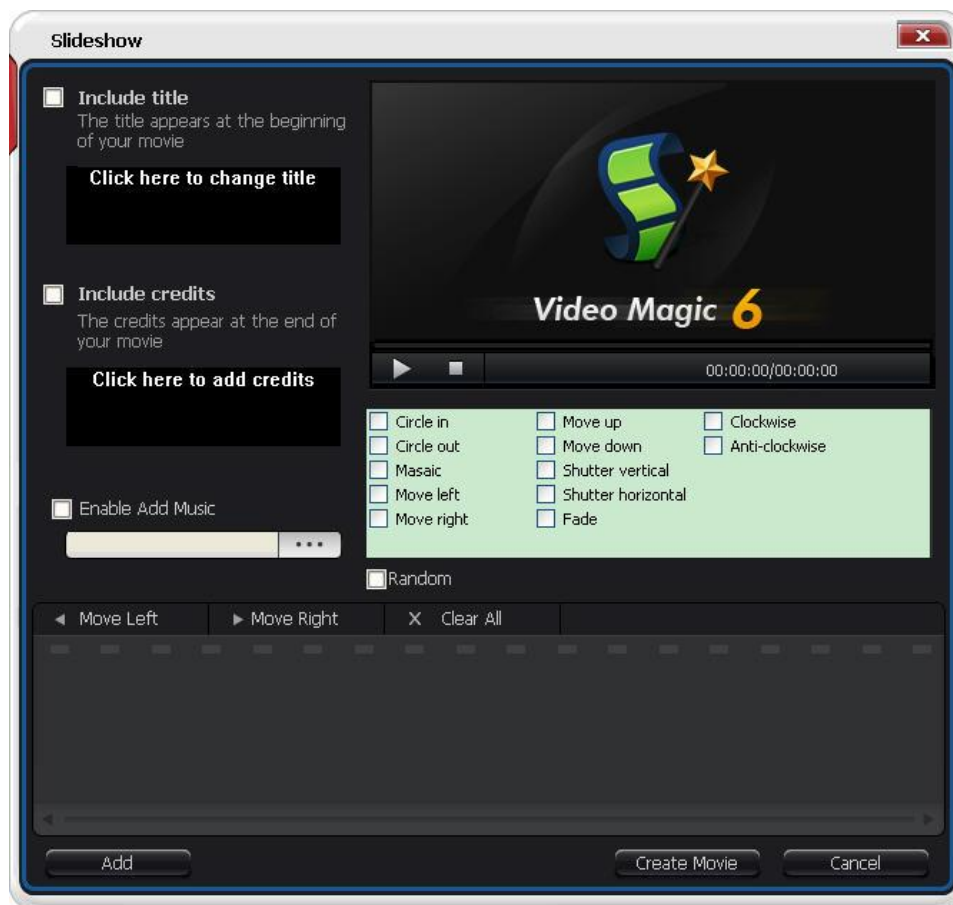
Slideshow

Include title
The title appears at the beginning of your movie

Click here to change title

Include credits
The credits appear at the end of your movie

Click here to add credits

Enable Add Music

...

Video Magic 6

00:00:00/00:00:00

Circle in
Circle out
Masaic
Move left
Move right
Move up
Move down
Shutter vertical
Shutter horizontal
Fade
Clockwise
Anti-clockwise

Random

Move Left
Move Right
X Clear All

Add
Create Movie
Cancel